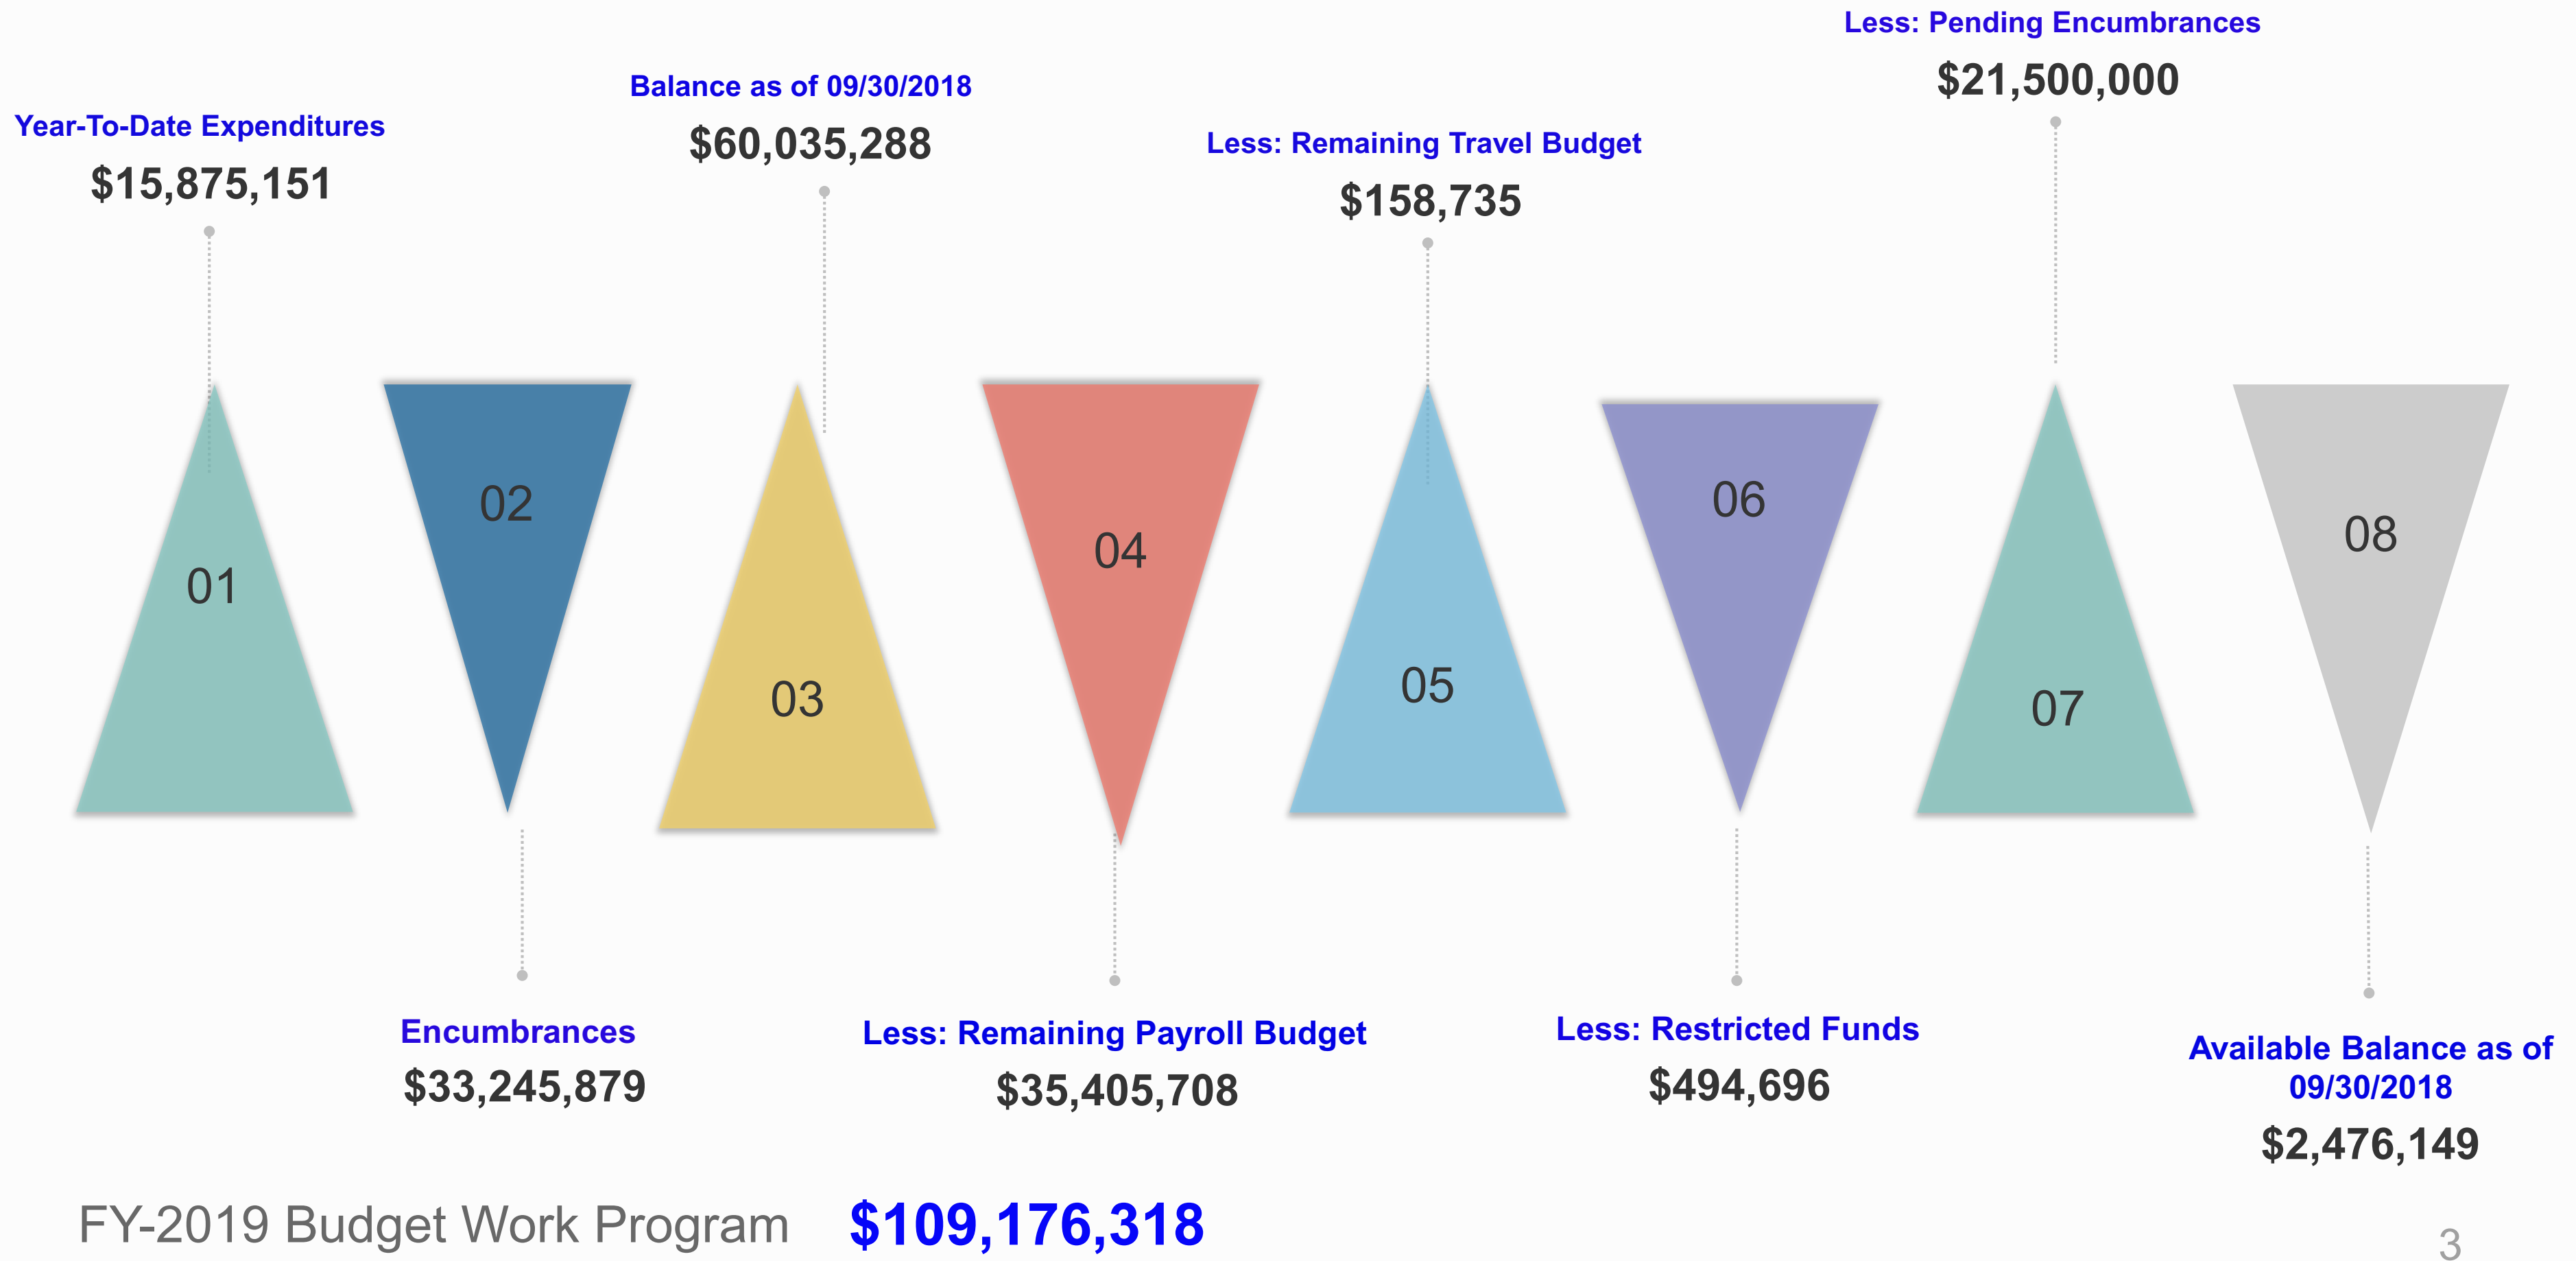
Year-To-Date Expenditures
$15,875,151

01

02

Encumbrances
$33,245,879

Balance as of 09/30/2018
$60,035,288

03

04

Less: Remaining Payroll Budget
$35,405,708

Less: Remaining Travel Budget
$158,735

05

06

Less: Restricted Funds
$494,696

Less: Pending Encumbrances
$21,500,000

07

08

Available Balance as of 09/30/2018
$2,476,149

FY-2019 Budget Work Program $109,176,318

3